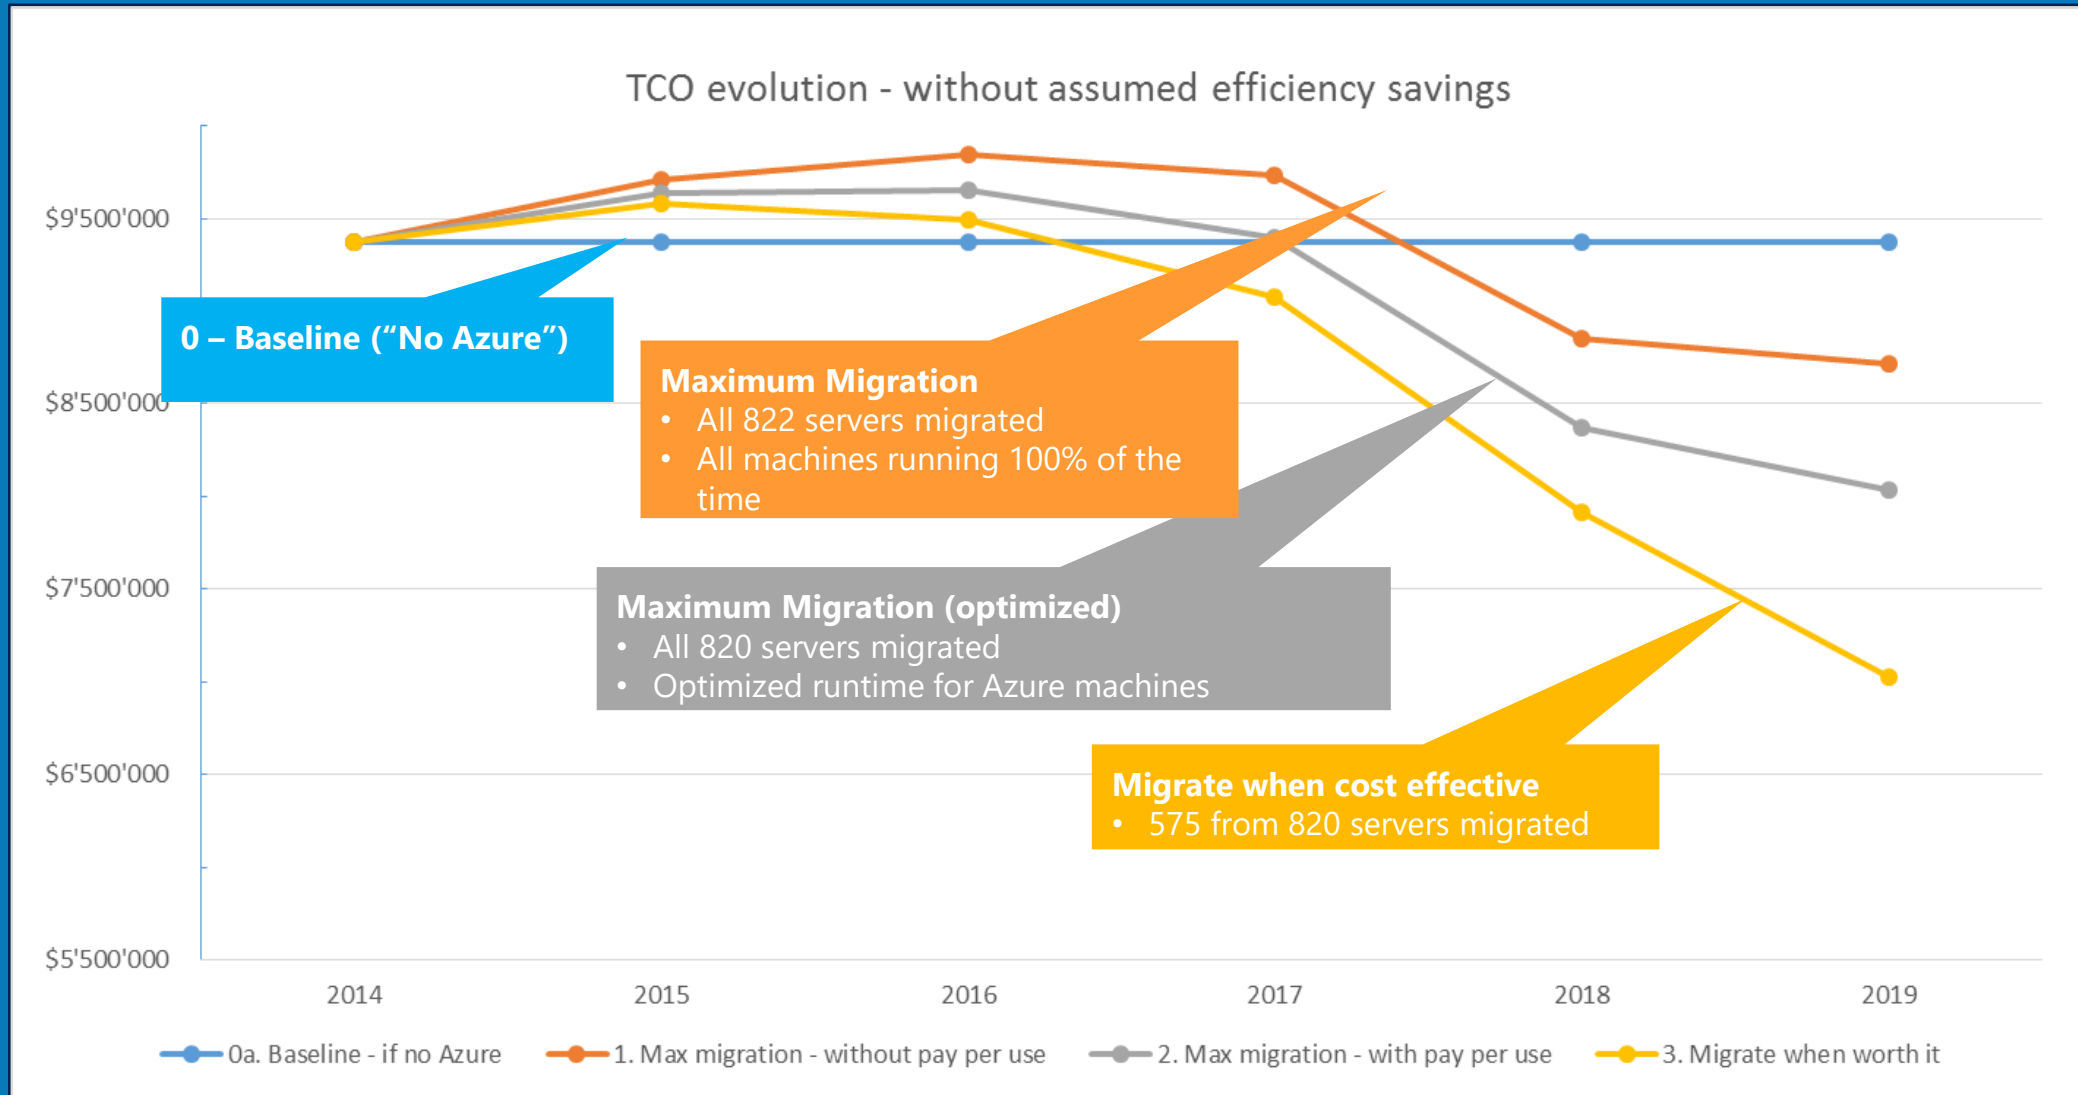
TCO evolution - without assumed efficiency savings

$9'500'000
$8'500'000
$7'500'000
$6'500'000
$5'500'000

0 – Baseline (“No Azure”)

Maximum Migration
• All 822 servers migrated
• All machines running 100% of the time

Maximum Migration (optimized)
• All 820 servers migrated
• Optimized runtime for Azure machines

Migrate when cost effective
• 575 from 820 servers migrated

2014 2015 2016 2017 2018 2019

0a. Baseline - if no Azure
1. Max migration - without pay per use
2. Max migration - with pay per use
3. Migrate when worth it